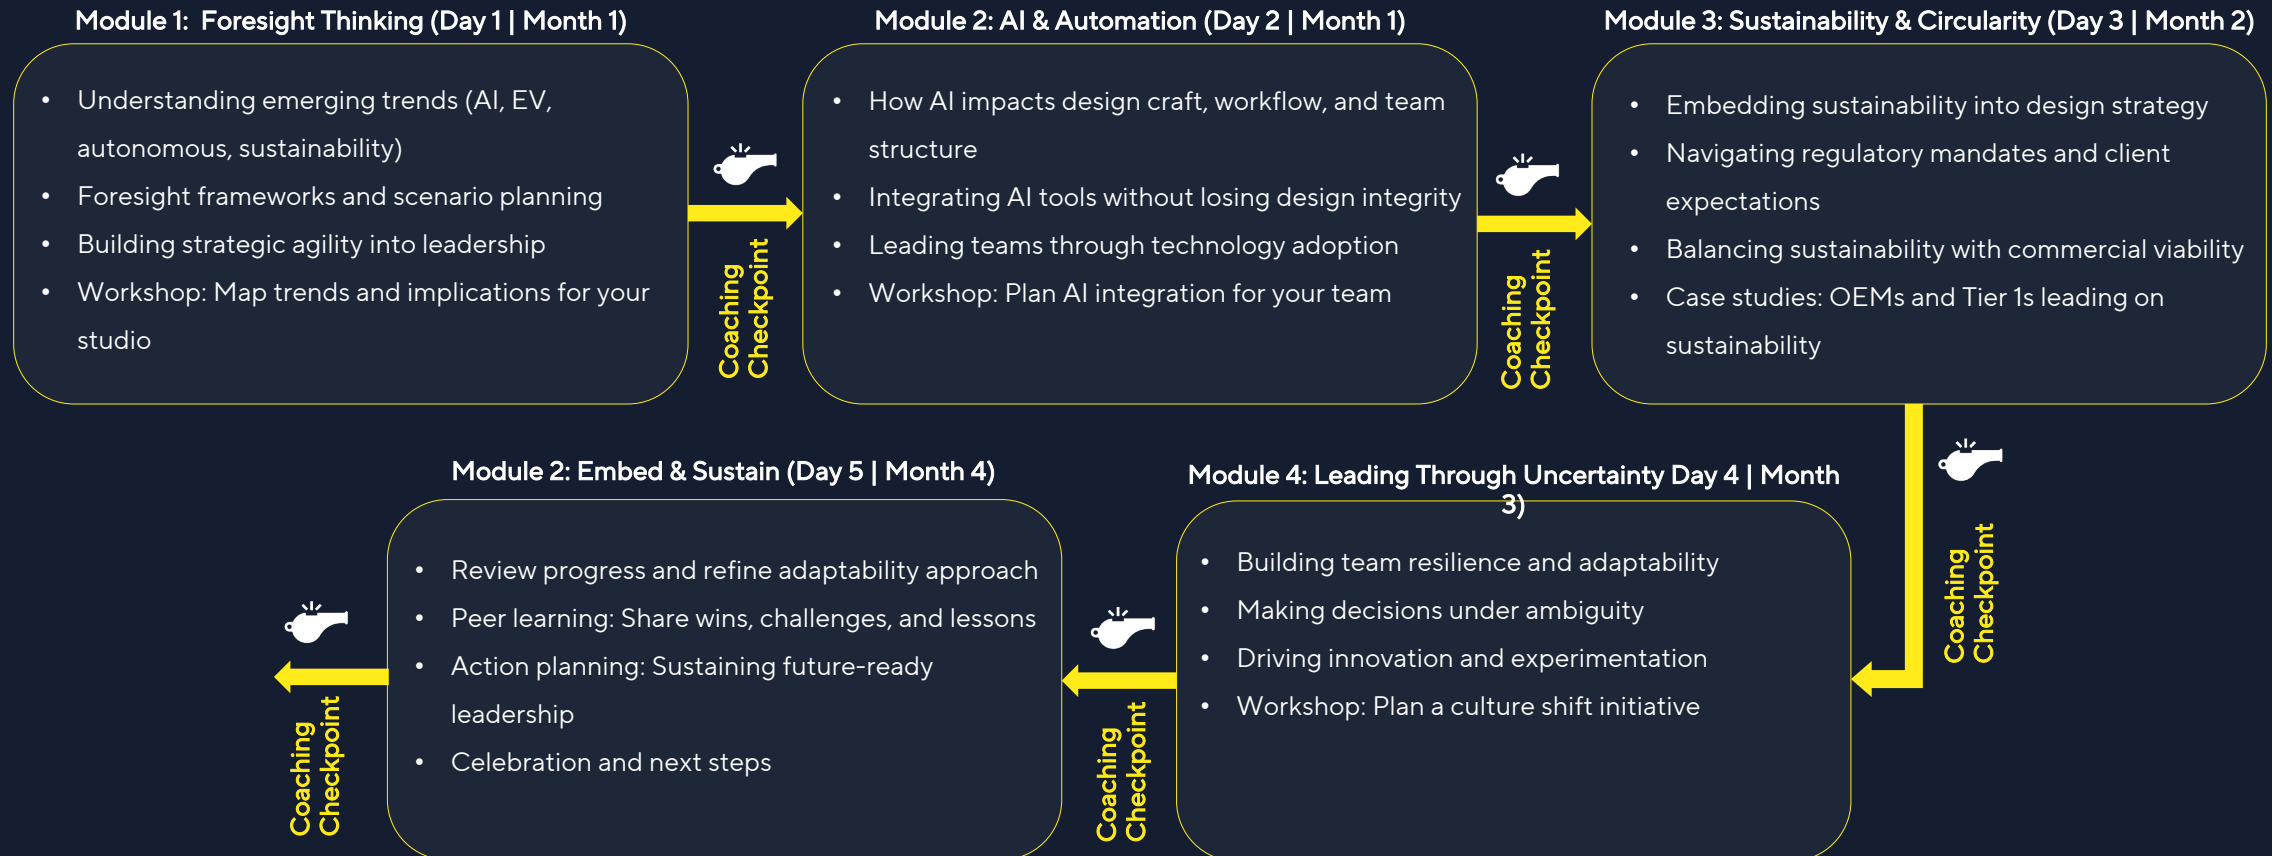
Module 1: Foresight Thinking (Day 1 | Month 1)

- Understanding emerging trends (AI, EV, autonomous, sustainability)
- Foresight frameworks and scenario planning
- Building strategic agility into leadership
- Workshop: Map trends and implications for your studio

Coaching Checkpoint

Module 2: AI & Automation (Day 2 | Month 1)

- How AI impacts design craft, workflow, and team structure
- Integrating AI tools without losing design integrity
- Leading teams through technology adoption
- Workshop: Plan AI integration for your team

Coaching Checkpoint

Module 3: Sustainability & Circularity (Day 3 | Month 2)

- Embedding sustainability into design strategy
- Navigating regulatory mandates and client expectations
- Balancing sustainability with commercial viability
- Case studies: OEMs and Tier 1s leading on sustainability

Coaching Checkpoint

Module 4: Leading Through Uncertainty Day 4 | Month 3)

- Building team resilience and adaptability
- Making decisions under ambiguity
- Driving innovation and experimentation
- Workshop: Plan a culture shift initiative

Coaching Checkpoint

Module 2: Embed & Sustain (Day 5 | Month 4)

- Review progress and refine adaptability approach
- Peer learning: Share wins, challenges, and lessons
- Action planning: Sustaining future-ready leadership
- Celebration and next steps

Coaching Checkpoint